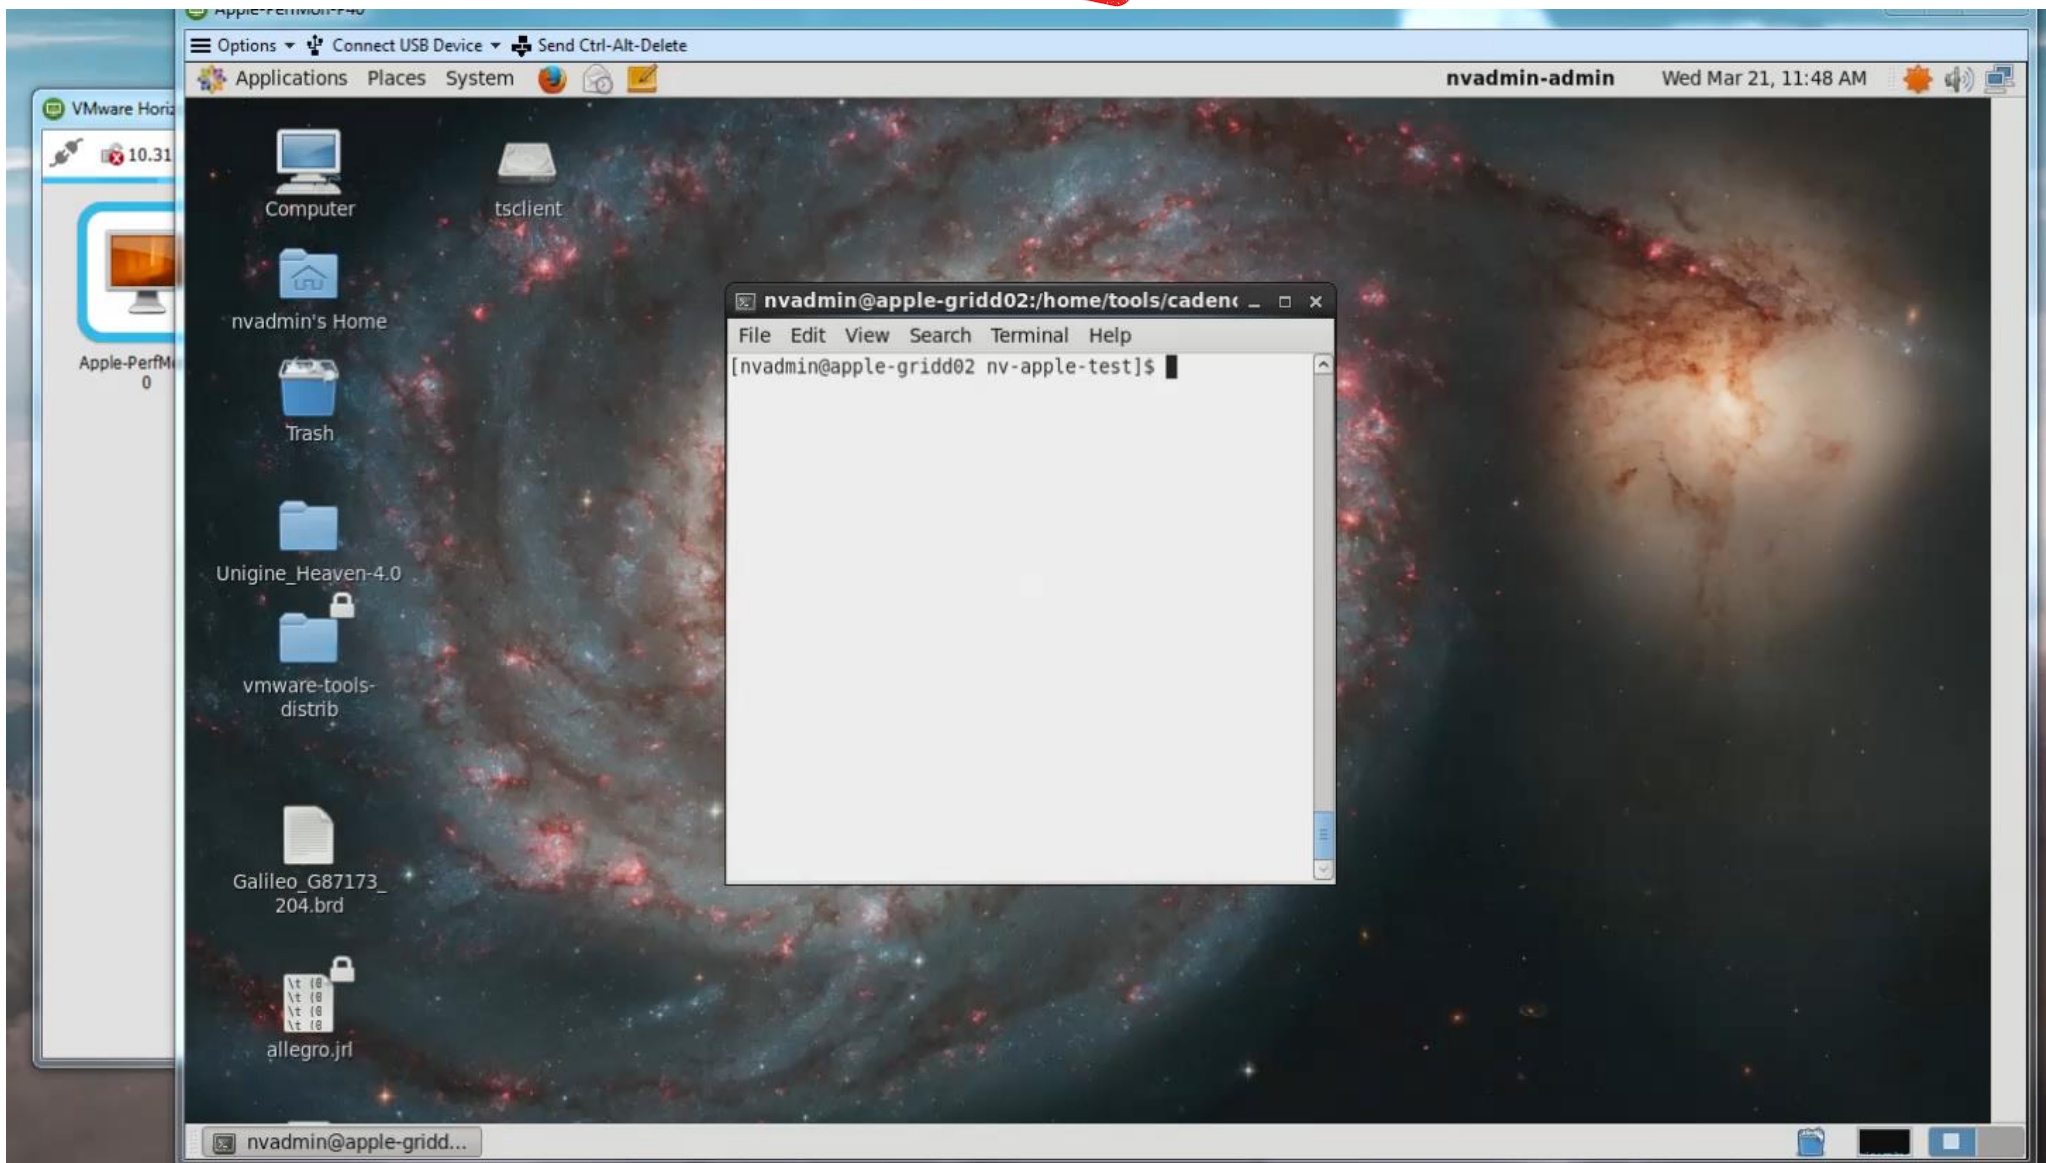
Apple-PerfMon-P40

Options Connect USB Device Send Ctrl-Alt-Delete

Applications Places System

nvadmin-admin Wed Mar 21, 11:48 AM

VMware Horiz

10.31

Apple-PerfM
0

Computer

tsclient

nvadmin's Home

Trash

Unigine_Heaven-4.0

vmware-tools-distrib

Galileo_G87173_204.brd

allegro.jrl

nvadmin@apple-gridd02:/home/tools/cadenc

File Edit View Search Terminal Help

[nvadmin@apple-gridd02 nv-apple-test]$

nvadmin@apple-gridd...